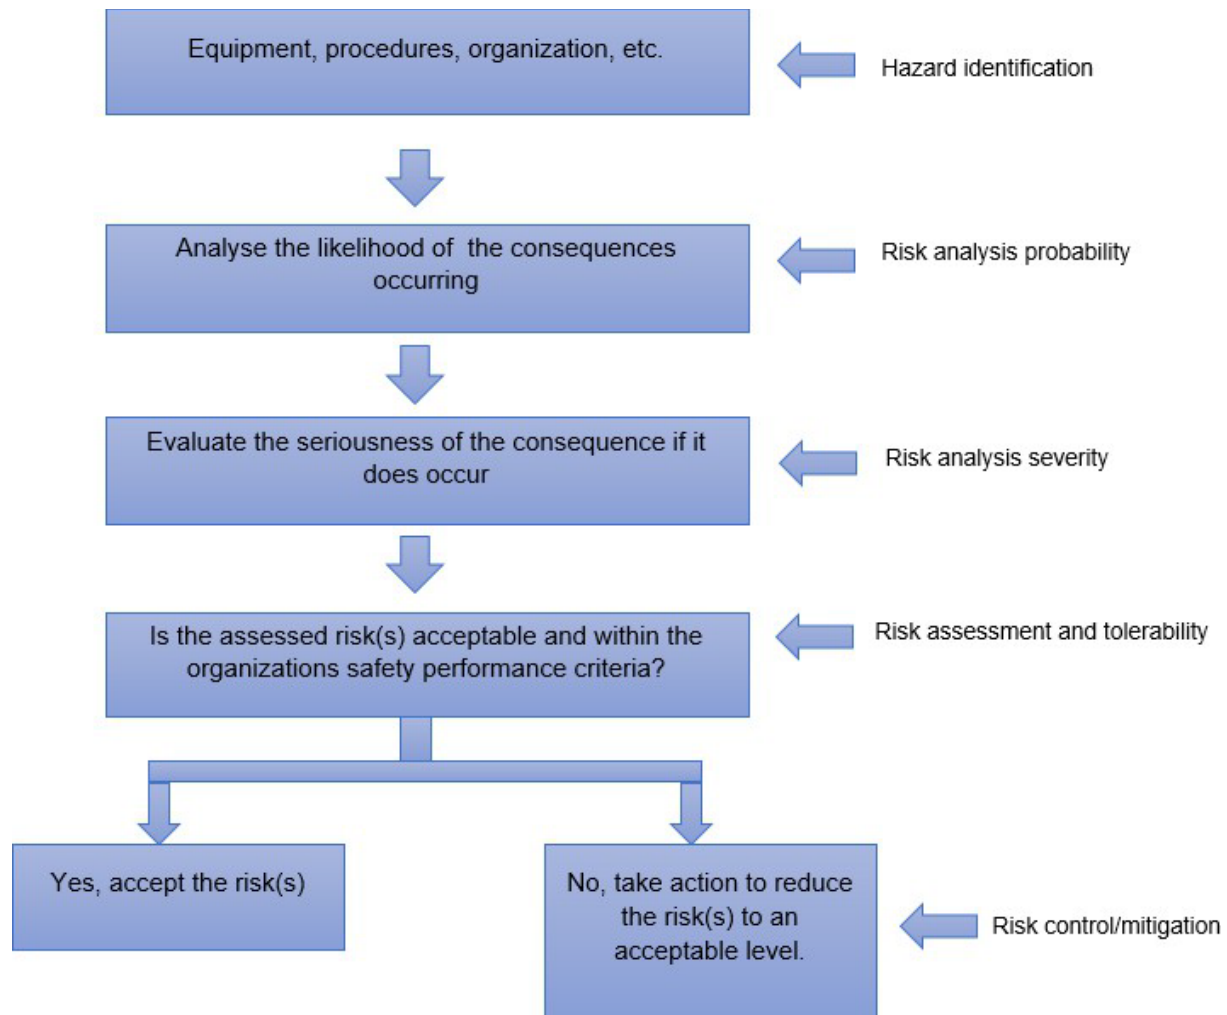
Equipment, procedures, organization, etc.

Hazard identification

Analyse the likelihood of the consequences occurring

Risk analysis probability

Evaluate the seriousness of the consequence if it does occur

Risk analysis severity

Is the assessed risk(s) acceptable and within the organizations safety performance criteria?

Risk assessment and tolerability

Yes, accept the risk(s)

No, take action to reduce the risk(s) to an acceptable level.

Risk control/mitigation